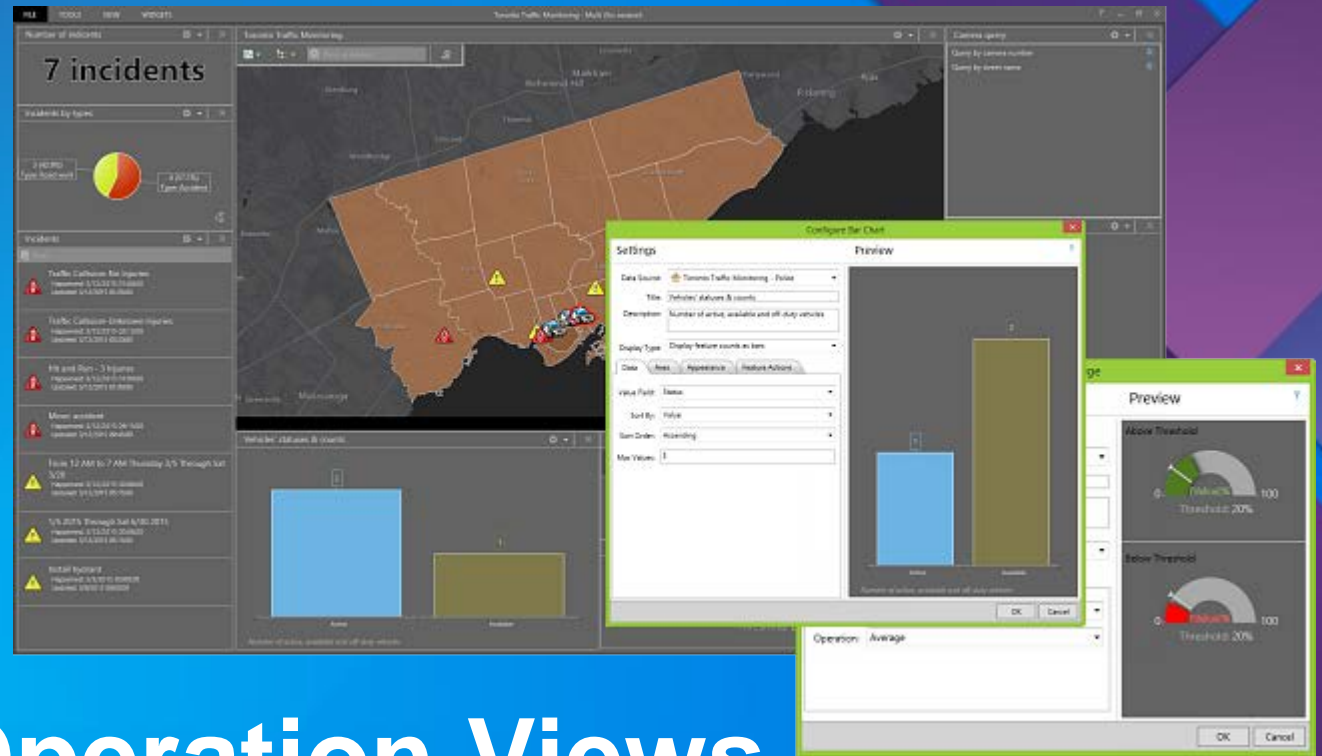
FILE TOOLS VIEW WIDGETS

Toronto Traffic Monitoring - Multi (No session)

Number of incidents

7 incidents

Incidents by types

Toronto Traffic Monitoring

Camera query

Query by camera number

Query by street name

Incidents

Traffic Collision-No Injuries

Traffic Collision-Unknown Injuries

Hit and Run - 3 Injuries

Minor accident

Mississauga

Vehicles' statuses & counts

Configure Bar Chart

Settings

Preview

Data Source: Toronto Traffic Monitoring - Police

Title: Vehicles' statuses & counts

Description: Number of active, available and off duty vehicles

Display Type: Display feature counts as bars

Data Axes Appearance Feature Actions

Value Field: Status

Sort By: Value

Sort Order: Ascending

Max Values: 3

2

1

Active

Available

OK Cancel

ge

Preview

Above Threshold

0

100

Threshold: 20%

Below Threshold

0

100

Threshold: 20%

Operation: Average

OK Cancel

Operation Views